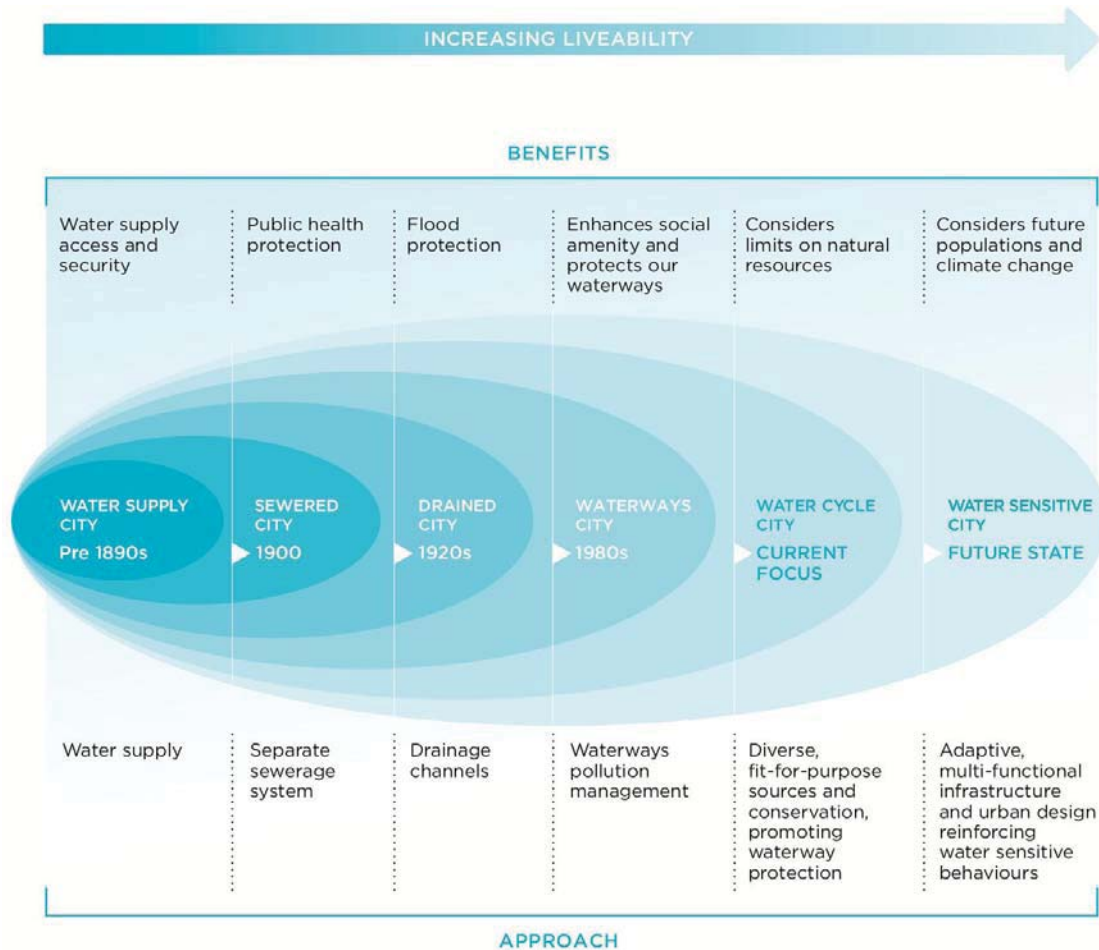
INCREASING LIVEABILITY

BENEFITS

| Water supply access and security | Public health protection | Flood protection | Enhances social amenity and protects our waterways | Considers limits on natural resources | Considers future populations and climate change |
|---|---|---|---|---|---|
| WATER SUPPLY CITY Pre 1890s | SEWERED CITY 1900 | DRAINED CITY 1920s | WATERWAYS CITY 1980s | WATER CYCLE CITY CURRENT FOCUS | WATER SENSITIVE CITY FUTURE STATE |
| Water supply | Separate sewerage system | Drainage channels | Waterways pollution management | Diverse, fit-for-purpose sources and conservation, promoting waterway protection | Adaptive, multi-functional infrastructure and urban design reinforcing water sensitive behaviours |

APPROACH